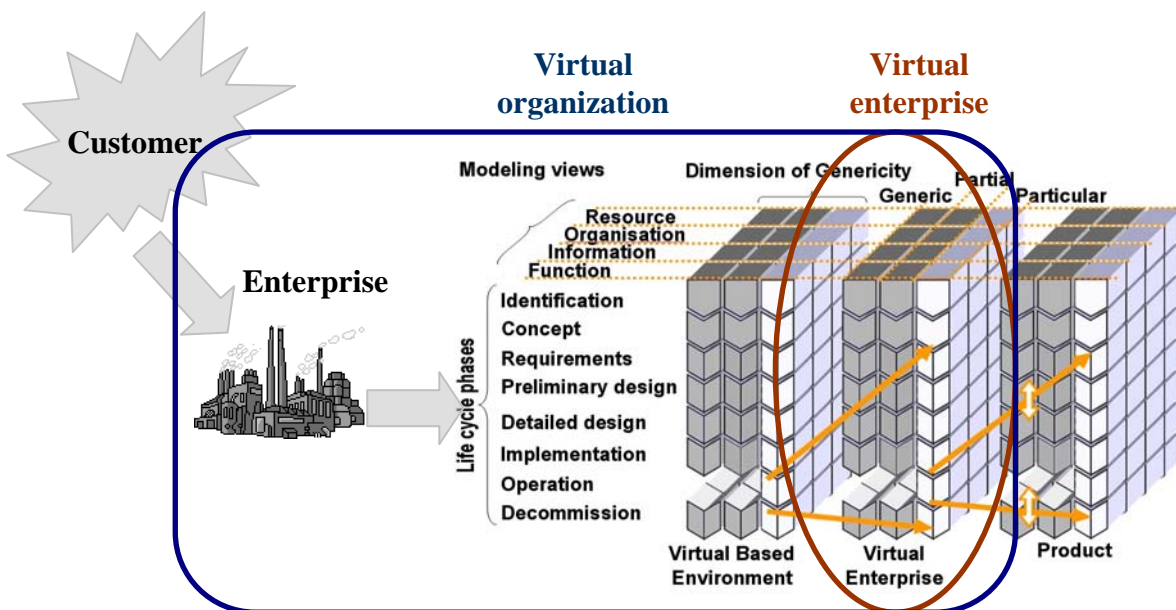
Customer

Virtual organization

Virtual enterprise

Enterprise

Modeling views

Dimension of Genericity

Generic

Partial

Particular

Resource
Organisation
Information
Function

Life cycle phases

Identification
Concept
Requirements
Preliminary design
Detailed design
Implementation
Operation
Decommission

Virtual Based Environment

Virtual Enterprise

Product